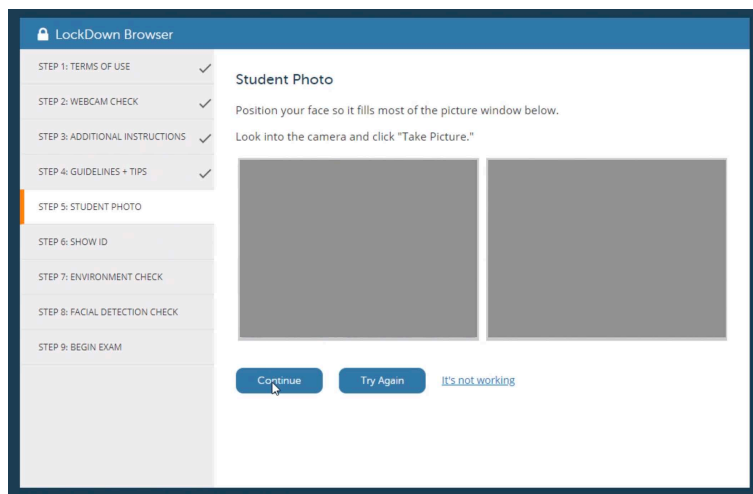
LockDown Browser

STEP 1: TERMS OF USE
STEP 2: WEBCAM CHECK
STEP 3: ADDITIONAL INSTRUCTIONS
STEP 4: GUIDELINES + TIPS
STEP 5: STUDENT PHOTO
STEP 6: SHOW ID
STEP 7: ENVIRONMENT CHECK
STEP 8: FACIAL DETECTION CHECK
STEP 9: BEGIN EXAM

Student Photo

Position your face so it fills most of the picture window below.

Look into the camera and click "Take Picture."

Continue
Try Again
It's not working